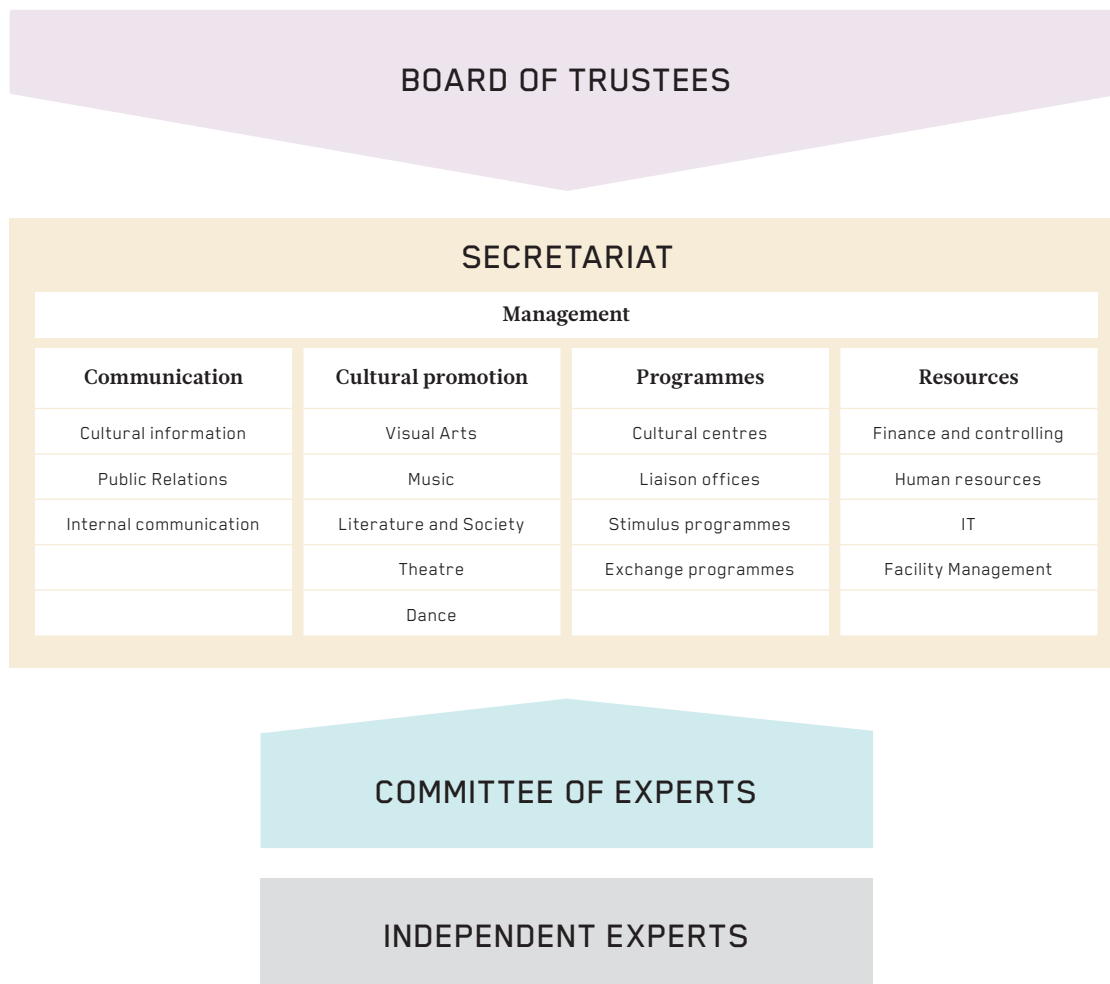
BOARD OF TRUSTEES

SECRETARIAT

Management

| Communication | Cultural promotion | Programmes | Resources |
|---|---|---|---|
| Cultural information | Visual Arts | Cultural centres | Finance and controlling |
| Public Relations | Music | Liaison offices | Human resources |
| Internal communication | Literature and Society | Stimulus programmes | IT |
| | Theatre | Exchange programmes | Facility Management |
| | Dance | | |

COMMITTEE OF EXPERTS

INDEPENDENT EXPERTS